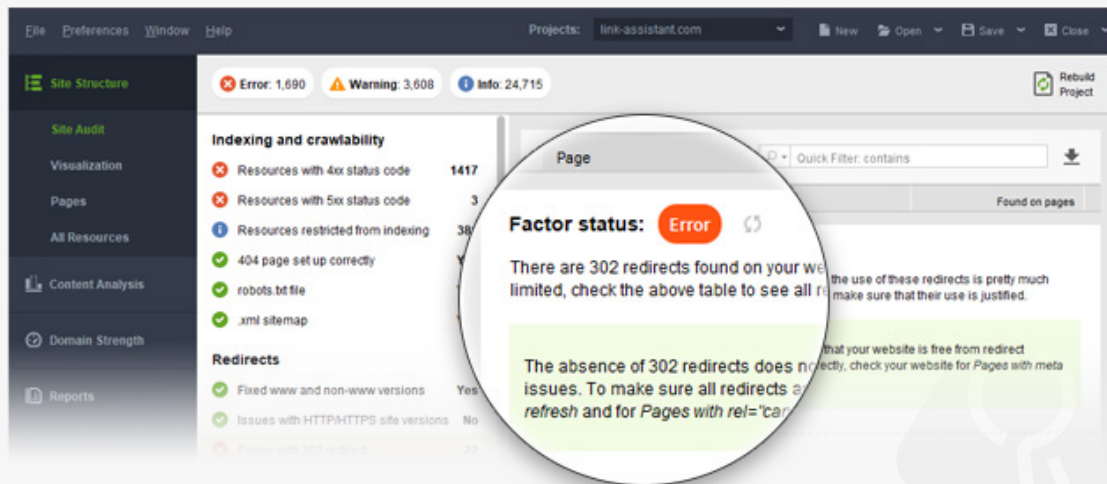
File Preferences Window Help

Projects: link-assistant.com

New Open Save Close

Site Structure

Site Audit

Visualization

Pages

All Resources

Content Analysis

Domain Strength

Reports

Error: 1,690 Warning: 3,608 Info: 24,715

Rebuild Project

Indexing and crawlability

Resources with 4xx status code 1417

Resources with 5xx status code 3

Resources restricted from indexing 38

404 page set up correctly Y

robots.txt file

.xml sitemap

Redirects

Fixed www and non-www versions Yes

Issues with HTTP/HTTPS site versions No

Pages with 302 redirect 22

Page

Quick Filter: contains

Found on pages

Factor status: Error

There are 302 redirects found on your we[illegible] the use of these redirects is pretty much limited, check the above table to see all r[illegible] make sure that their use is justified.

The absence of 302 redirects does no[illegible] that your website is free from redirect issues. To make sure all redirects a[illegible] rectly, check your website for Pages with meta refresh and for Pages with rel="can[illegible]